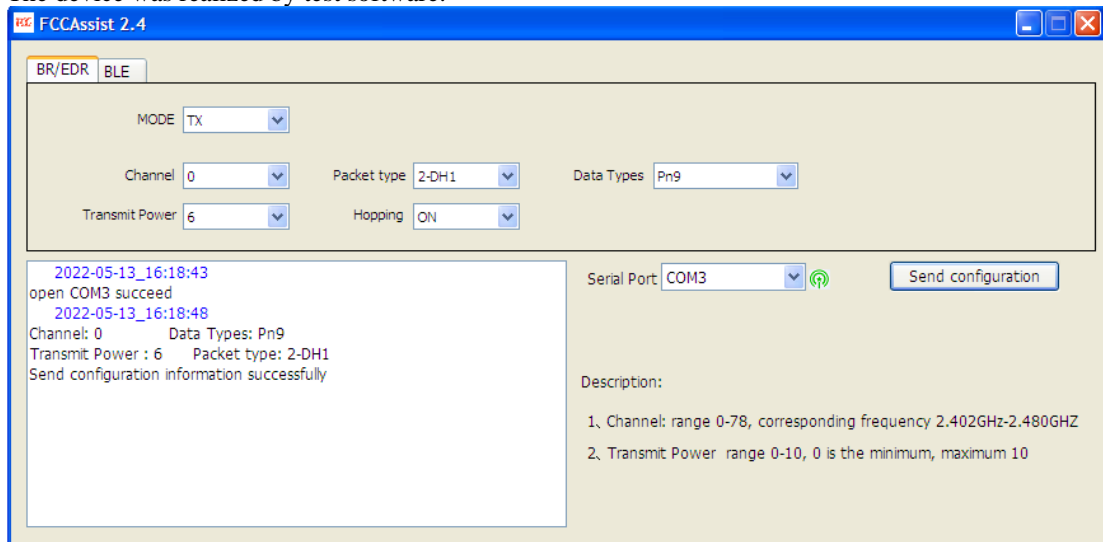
FCCAssist 2.4

BR/EDR BLE

MODE TX

Channel 0

Packet type 2-DH1

Data Types Pn9

Transmit Power 6

Hopping ON

2022-05-13_16:18:43
open COM3 succeed
2022-05-13_16:18:48
Channel: 0 Data Types: Pn9
Transmit Power : 6 Packet type: 2-DH1
Send configuration information successfully

Serial Port COM3

Send configuration

Description:

1、Channel: range 0-78, corresponding frequency 2.402GHz-2.480GHZ

2、Transmit Power range 0-10, 0 is the minimum, maximum 10